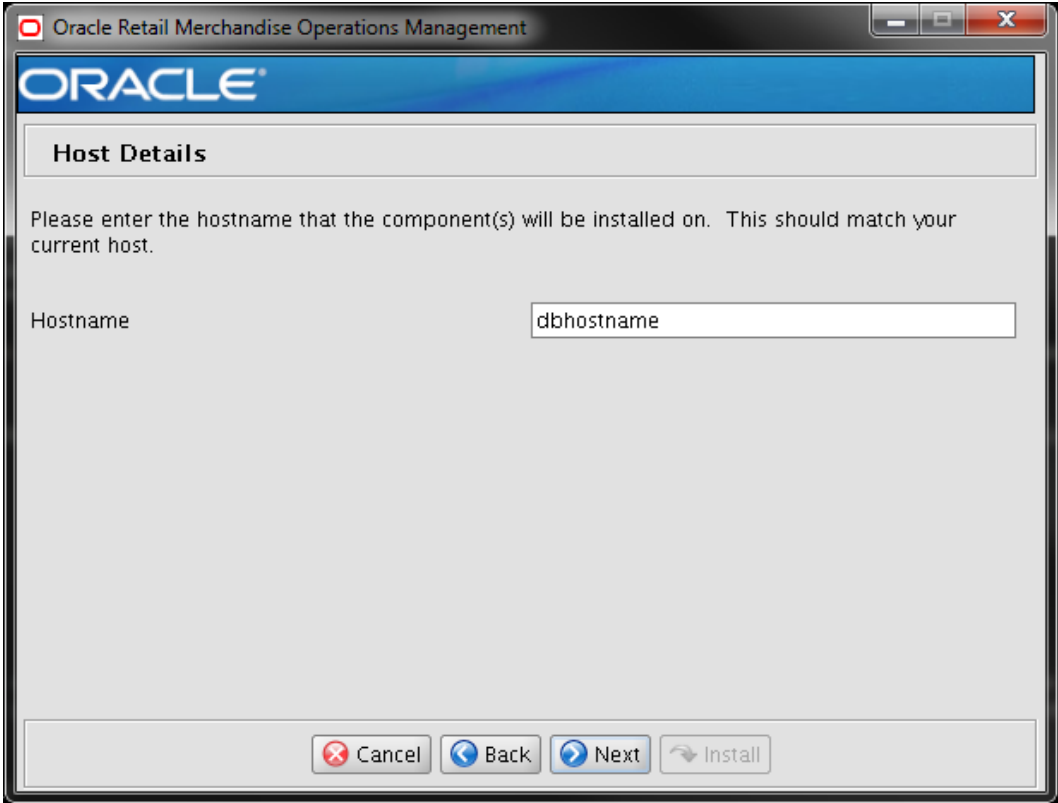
Oracle Retail Merchandise Operations Management

ORACLE

Host Details

Please enter the hostname that the component(s) will be installed on. This should match your current host.

Hostname dbhostname

Cancel Back Next Install